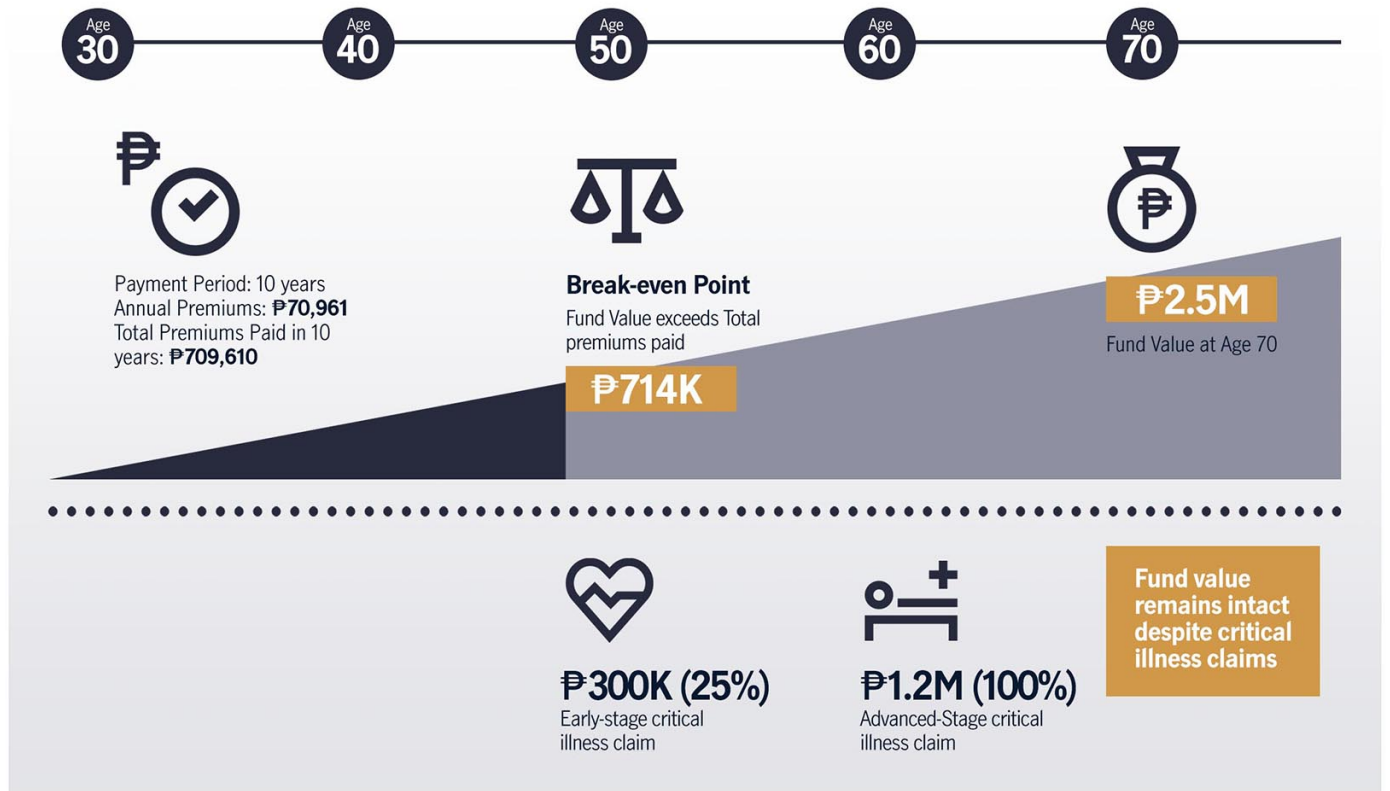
Age 30

Age 40

Age 50

Age 60

Age 70

₱

Payment Period: 10 years
Annual Premiums: ₱70,961
Total Premiums Paid in 10 years: ₱709,610

Break-even Point
Fund Value exceeds Total premiums paid

₱714K

₱

₱2.5M
Fund Value at Age 70

₱300K (25%)
Early-stage critical illness claim

₱1.2M (100%)
Advanced-Stage critical illness claim

Fund value remains intact despite critical illness claims